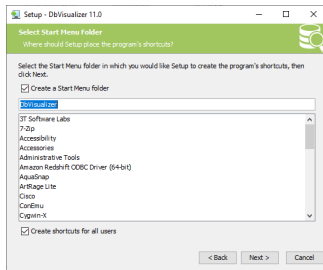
Setup - DbVisualizer 11.0

Select Start Menu Folder
Where should Setup place the program's shortcuts?

Select the Start Menu folder in which you would like Setup to create the program's shortcuts, then click Next.

Create a Start Menu folder

DbVisualizer

3T Software Labs
7-Zip
Accessibility
Accessories
Administrative Tools
Amazon Redshift ODBC Driver (64-bit)
AquaSnap
ArtRage Lite
Cisco
ConEmu
Cygwin-X

Create shortcuts for all users

< Back
Next >
Cancel